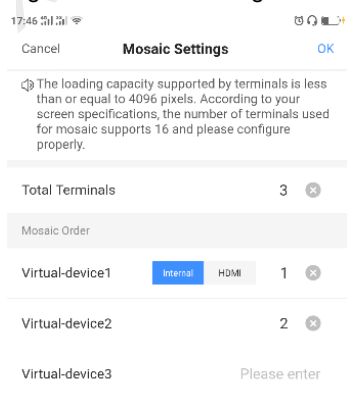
17:46

Cancel Mosaic Settings OK

The loading capacity supported by terminals is less than or equal to 4096 pixels. According to your screen specifications, the number of terminals used for mosaic supports 16 and please configure properly.

Total Terminals 3

Mosaic Order

Virtual-device1 Internal HDMI 1

Virtual-device2 2

Virtual-device3 Please enter